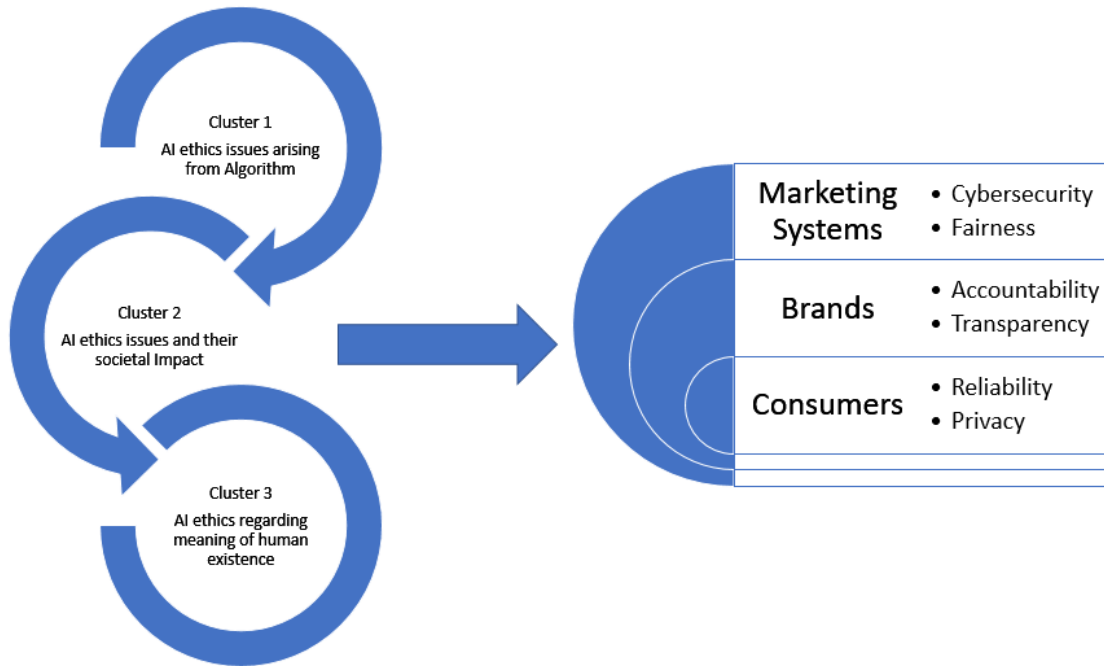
Cluster 1
AI ethics issues arising from Algorithm

Cluster 2
AI ethics issues and their societal Impact

Cluster 3
AI ethics regarding meaning of human existence

| | |
|---|---|
| Marketing Systems | • Cybersecurity<br>• Fairness |
| Brands | • Accountability<br>• Transparency |
| Consumers | • Reliability<br>• Privacy |